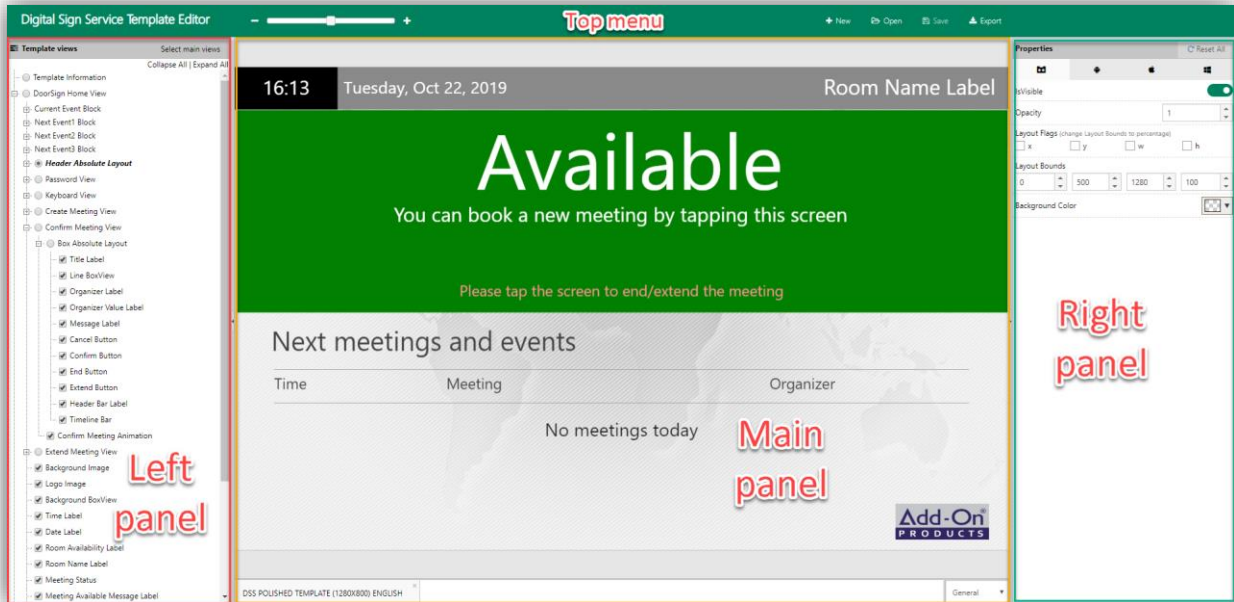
Digital Sign Service Template Editor
Top menu
New Open Save Export

Template views
Select main views
Collapse All | Expand All
Template Information
DoorSign Home View
Current Event Block
Next Event1 Block
Next Event2 Block
Next Event3 Block
Header Absolute Layout
Password View
Keyboard View
Create Meeting View
Confirm Meeting View
Box Absolute Layout
Title Label
Line BoxView
Organizer Label
Organizer Value Label
Message Label
Cancel Button
Confirm Button
End Button
Extend Button
Header Bar Label
Timeline Bar
Confirm Meeting Animation
Extend Meeting View
Background Image
Logo Image
Background BoxView
Time Label
Date Label
Room Availability Label
Room Name Label
Meeting Status
Meeting Available Message Label

Left panel

16:13
Tuesday, Oct 22, 2019
Room Name Label
Available
You can book a new meeting by tapping this screen
Please tap the screen to end/extend the meeting
Next meetings and events
| Time | Meeting | Organizer |
|---|---|---|
No meetings today
Main panel
Add-On PRODUCTS
DSS POLISHED TEMPLATE (1280X800) ENGLISH
General

Properties
Reset All
IsVisible
Opacity
1
Layout Flags (change Layout Bounds to percentage)
x
y
w
h
Layout Bounds
0
500
1280
100
Background Color

Right panel